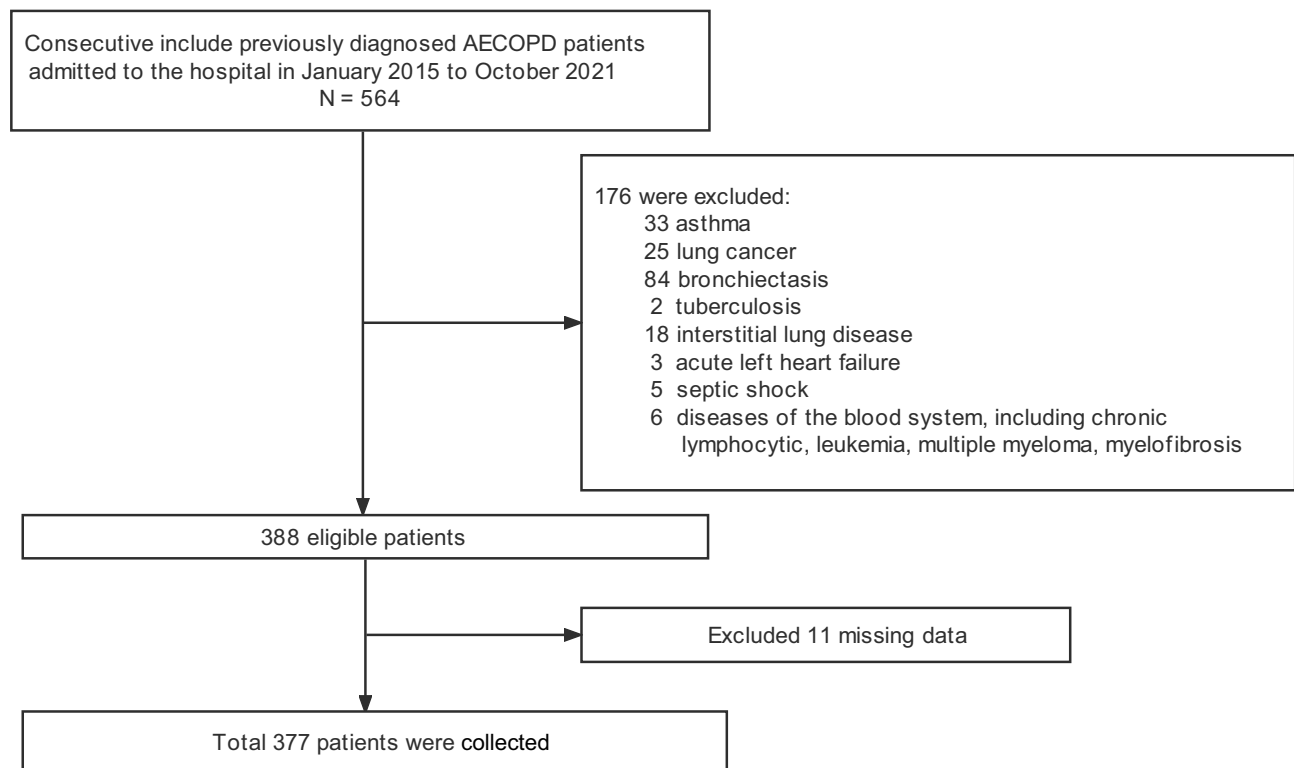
Consecutive include previously diagnosed AECOPD patients admitted to the hospital in January 2015 to October 2021
N = 564

176 were excluded:
33 asthma
25 lung cancer
84 bronchiectasis
2 tuberculosis
18 interstitial lung disease
3 acute left heart failure
5 septic shock
6 diseases of the blood system, including chronic lymphocytic, leukemia, multiple myeloma, myelofibrosis

388 eligible patients

Excluded 11 missing data

Total 377 patients were collected